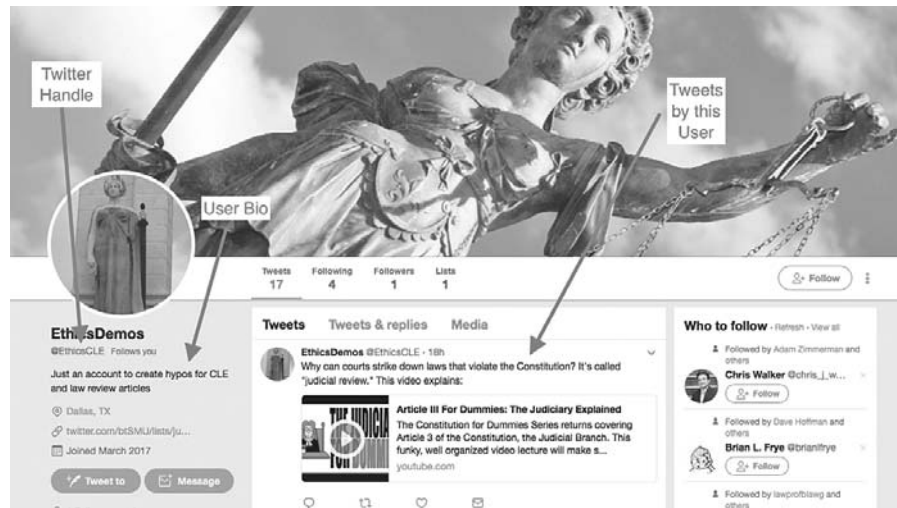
Twitter Handle

Tweets by this User

User Bio

Tweets 17

Following 4

Followers 1

Lists 1

Follow

EthicsDemos

@EthicsCLE Follows you

Just an account to create hypos for CLE and law review articles

Dallas, TX

twitter.com/btSMU/lists/ju...

Joined March 2017

Tweet to

Message

Tweets

Tweets & replies

Media

EthicsDemos @EthicsCLE · 18h

Why can courts strike down laws that violate the Constitution? It's called "judicial review." This video explains:

THE JUDICIA FOR DUMMI

Article III For Dummies: The Judiciary Explained

The Constitution for Dummies Series returns covering Article 3 of the Constitution, the Judicial Branch. This funky, well organized video lecture will make s...

youtube.com

Who to follow · Refresh · View all

Followed by Adam Zimmerman and others

Chris Walker @chris_j_w...

Follow

Followed by Dave Hoffman and others

Brian L. Frye @brianlfrye

Follow

Followed by lawprofblawg and others